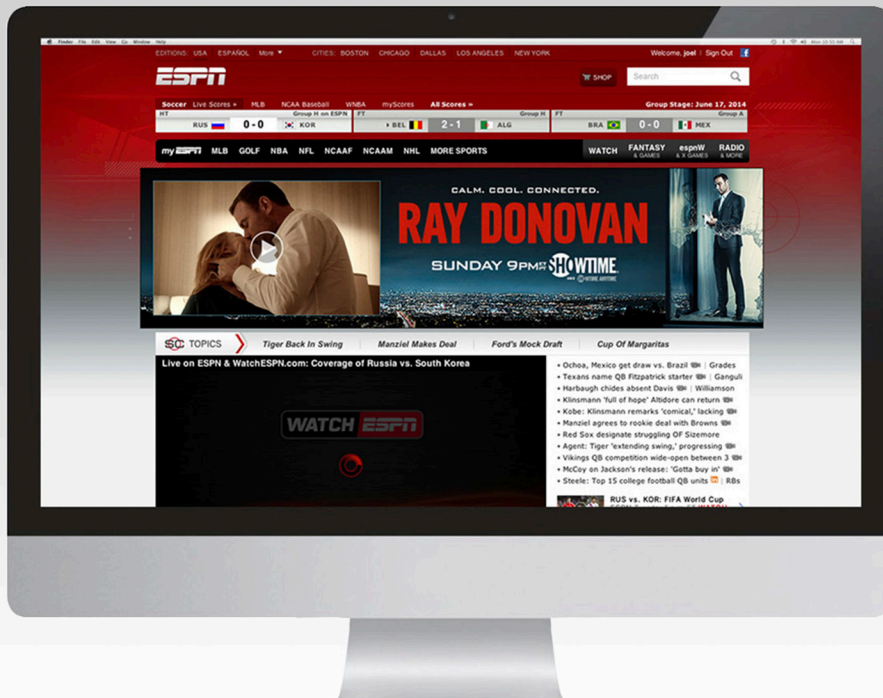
Finder File Edit View Go Window Help

EDITIONS: USA ESPAÑOL More ▼ CITIES: BOSTON CHICAGO DALLAS LOS ANGELES NEW YORK Welcome, joel | Sign Out

ESPN SHOP Search

Soccer Live Scores ▸ MLB NCAA Baseball WNBA myScores All Scores » Group Stage: June 17, 2014

| HT | Group H on ESPN | FT | Group H | FT | Group A |
|---|---|---|---|---|---|
| RUS | 0 - 0 KOR | BEL | 2 - 1 ALG | BRA | 0 - 0 MEX |

my ESPN MLB GOLF NBA NFL NCAAF NCAAM NHL MORE SPORTS WATCH FANTASY & GAMES espnW & X GAMES RADIO & MORE

CALM. COOL. CONNECTED.
RAY DONOVAN
SUNDAY 9PM ET/PT SHOWTIME

SC TOPICS Tiger Back In Swing Manziel Makes Deal Ford's Mock Draft Cup Of Margaritas

Live on ESPN & WatchESPN.com: Coverage of Russia vs. South Korea

WATCH ESPN

• Ochoa, Mexico get draw vs. Brazil | Grades
• Texans name QB Fitzpatrick starter | Ganguli
• Harbaugh chides absent Davis | Williamson
• Klinsmann 'full of hope' Altidore can return
• Kobe: Klinsmann remarks 'comical,' lacking
• Manziel agrees to rookie deal with Browns
• Red Sox designate struggling OF Sizemore
• Agent: Tiger 'extending swing,' progressing
• Vikings QB competition wide-open between 3
• McCoy on Jackson's release: 'Gotta buy in'
• Steele: Top 15 college football QB units | RBs

RUS vs. KOR: FIFA World Cup